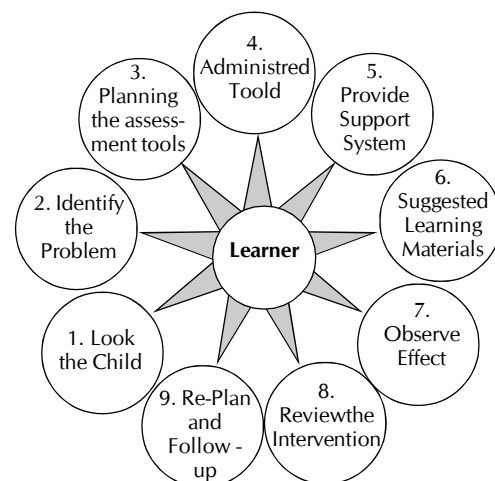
4. Administred Toold

5. Provide Support System

6. Suggested Learning Materials

7. Observe Effect

8. Reviewthe Intervention

9. Re-Plan and Follow - up

1. Look the Child

2. Identify the Problem

3. Planning the assessment tools

Learner